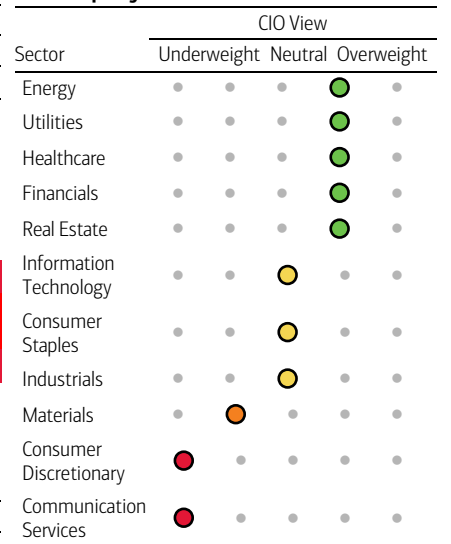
| Sector | CIO View |
|---|---|
| | Underweight Neutral Overweight |
| Energy | |
| Utilities | |
| Healthcare | |
| Financials | |
| Real Estate | |
| Information Technology | |
| Consumer Staples | |
| Industrials | |
| Materials | |
| Consumer Discretionary | |
| Communication Services | |